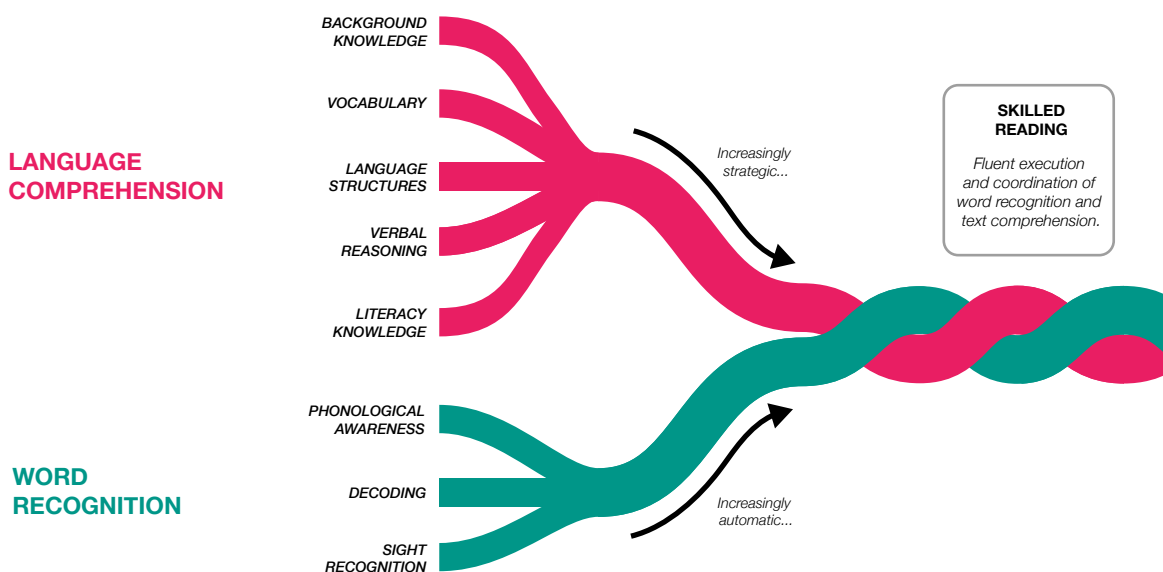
BACKGROUND KNOWLEDGE

VOCABULARY

LANGUAGE COMPREHENSION

LANGUAGE STRUCTURES

VERBAL REASONING

LITERACY KNOWLEDGE

Increasingly strategic...

SKILLED READING

Fluent execution and coordination of word recognition and text comprehension.

PHONOLOGICAL AWARENESS

WORD RECOGNITION

DECODING

SIGHT RECOGNITION

Increasingly automatic...